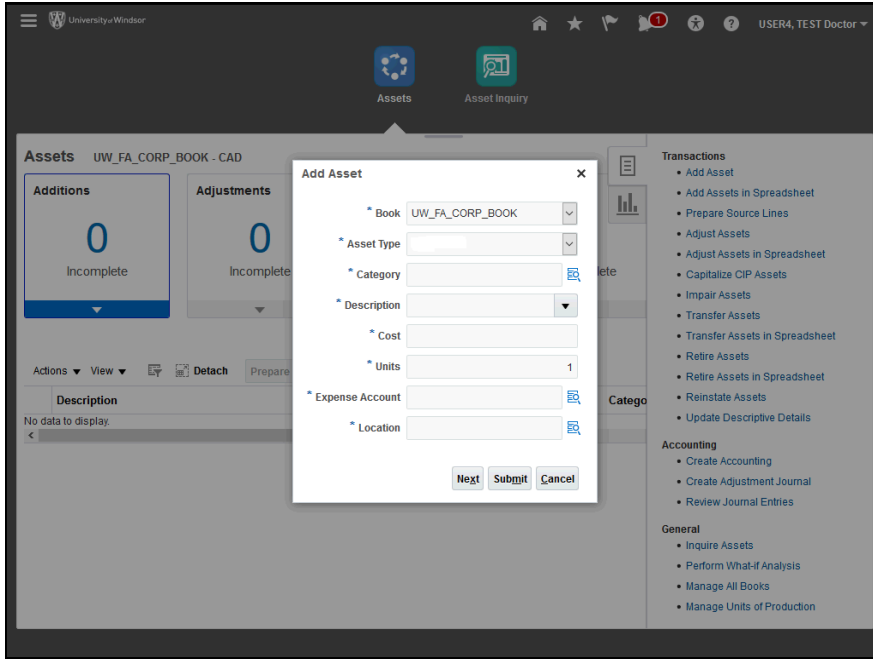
University of Windsor

1

USER4, TEST Doctor

Assets

Asset Inquiry

Assets UW_FA_CORP_BOOK - CAD

Additions

0

Incomplete

Adjustments

0

Incomplete

lete

Actions View Detach Prepare

Description

Catego

No data to display.

Add Asset

* Book UW_FA_CORP_BOOK

* Asset Type

* Category

* Description

* Cost

* Units 1

* Expense Account

* Location

Next Submit Cancel

Transactions
- Add Asset
- Add Assets in Spreadsheet
- Prepare Source Lines
- Adjust Assets
- Adjust Assets in Spreadsheet
- Capitalize CIP Assets
- Impair Assets
- Transfer Assets
- Transfer Assets in Spreadsheet
- Retire Assets
- Retire Assets in Spreadsheet
- Reinstate Assets
- Update Descriptive Details

Accounting
- Create Accounting
- Create Adjustment Journal
- Review Journal Entries

General
- Inquire Assets
- Perform What-if Analysis
- Manage All Books
- Manage Units of Production